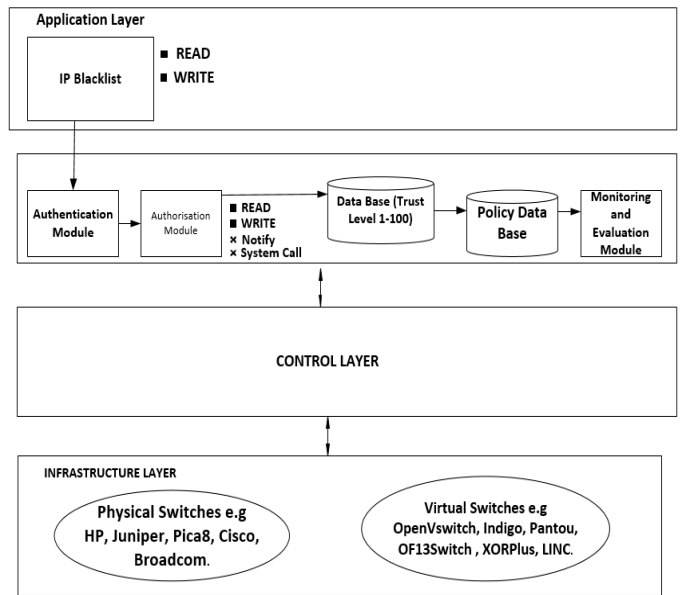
Application Layer

IP Blacklist

■ READ
■ WRITE

Authentication Module

Authorisation Module

■ READ
■ WRITE
× Notify
× System Call

Data Base (Trust Level 1-100)

Policy Data Base

Monitoring and Evaluation Module

CONTROL LAYER

INFRASTRUCTURE LAYER

Physical Switches e.g HP, Juniper, Pica8, Cisco, Broadcom.

Virtual Switches e.g OpenVswitch, Indigo, Pantou, OF13Switch , XORPlus, LINC.